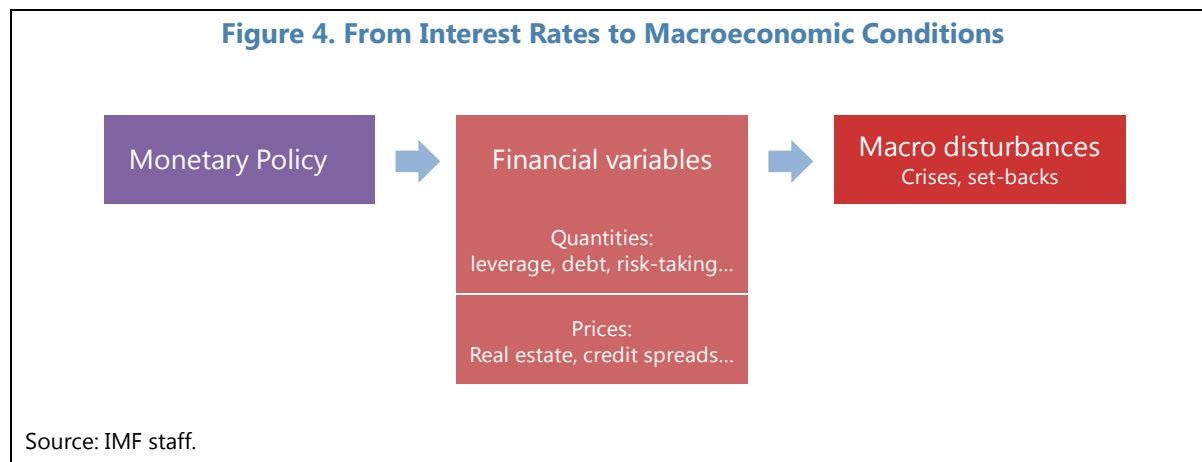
Figure 4. From Interest Rates to Macroeconomic Conditions

Monetary Policy

Financial variables

Quantities:
leverage, debt, risk-taking…

Prices:
Real estate, credit spreads…

Macro disturbances
Crises, set-backs

Source: IMF staff.